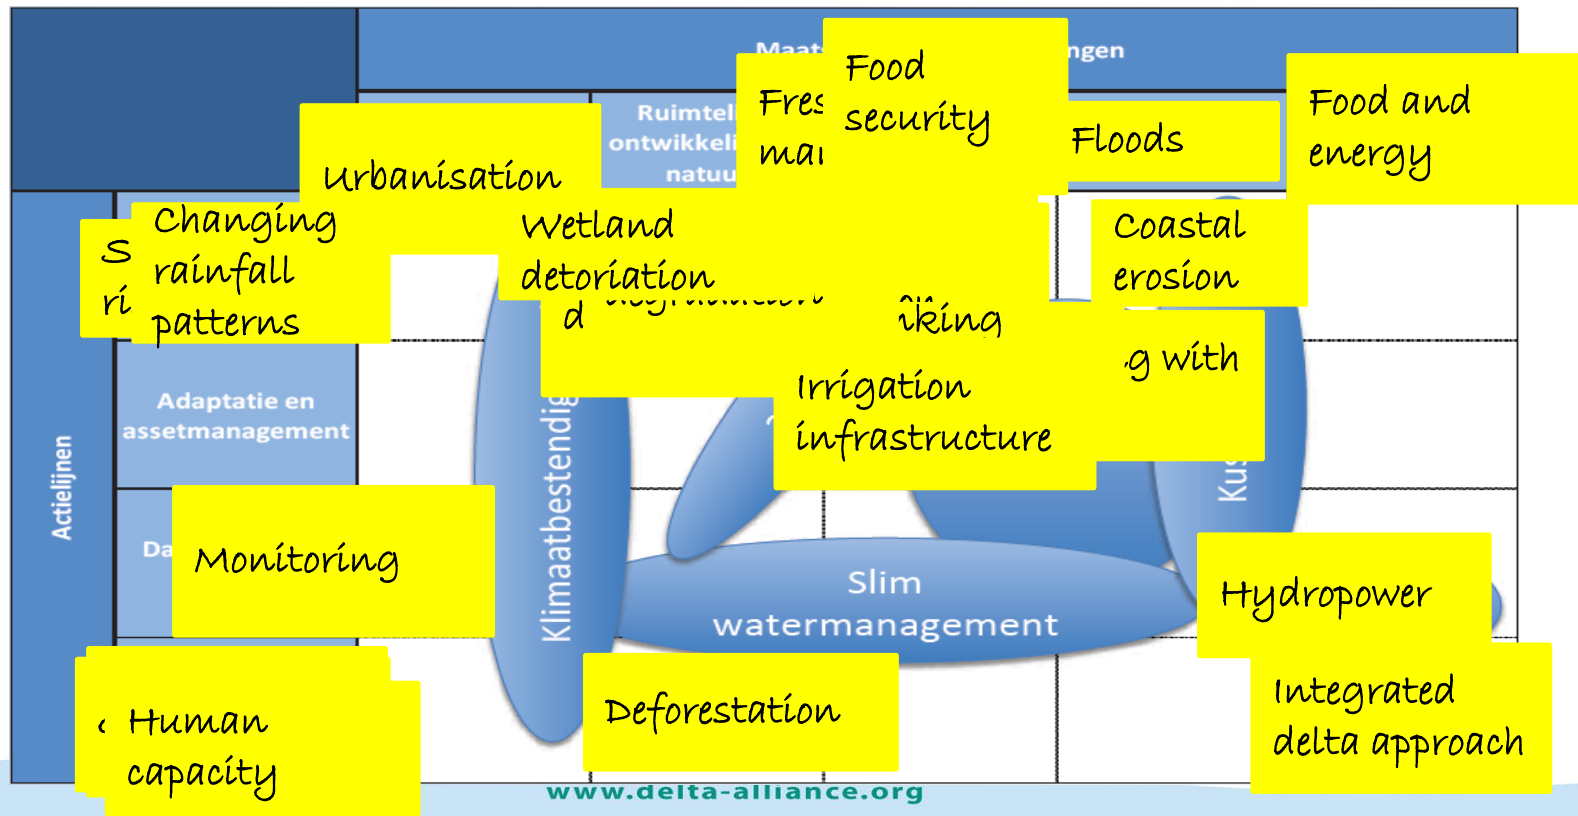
Maat ngen

Food security

Fres mai

Food and energy

Ruimtel ontwikkeli natuu

Urbanisation

Floods

S ri

Changing rainfall patterns

Wetland detoriation

d

iking

Coastal erosion

g with

Irrigation infrastructure

Adaptatie en assetmanagement

Actielijnen

Klimaatbestendig

Kus

Da

Monitoring

Slim watermanagement

Hydropower

Human capacity

Deforestation

Integrated delta approach

www.delta-alliance.org